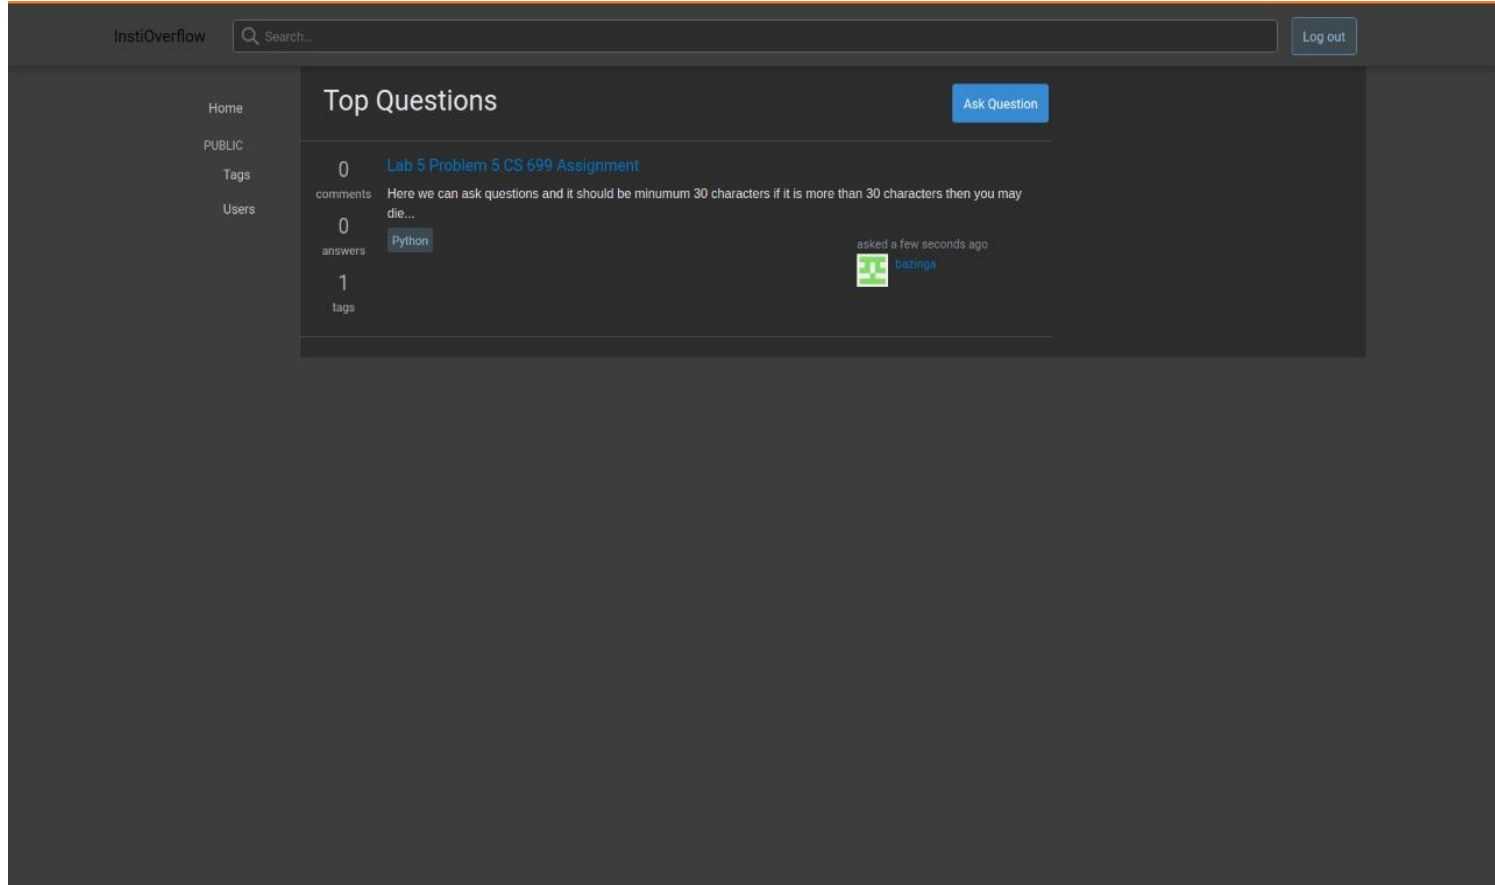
InstiOverflow Search... Log out

Home

PUBLIC

Tags

Users

Top Questions

Ask Question

0
comments
0
answers
1
tags

Lab 5 Problem 5 CS 699 Assignment

Here we can ask questions and it should be minumum 30 characters if it is more than 30 characters then you may die...

Python

asked a few seconds ago
bazinga